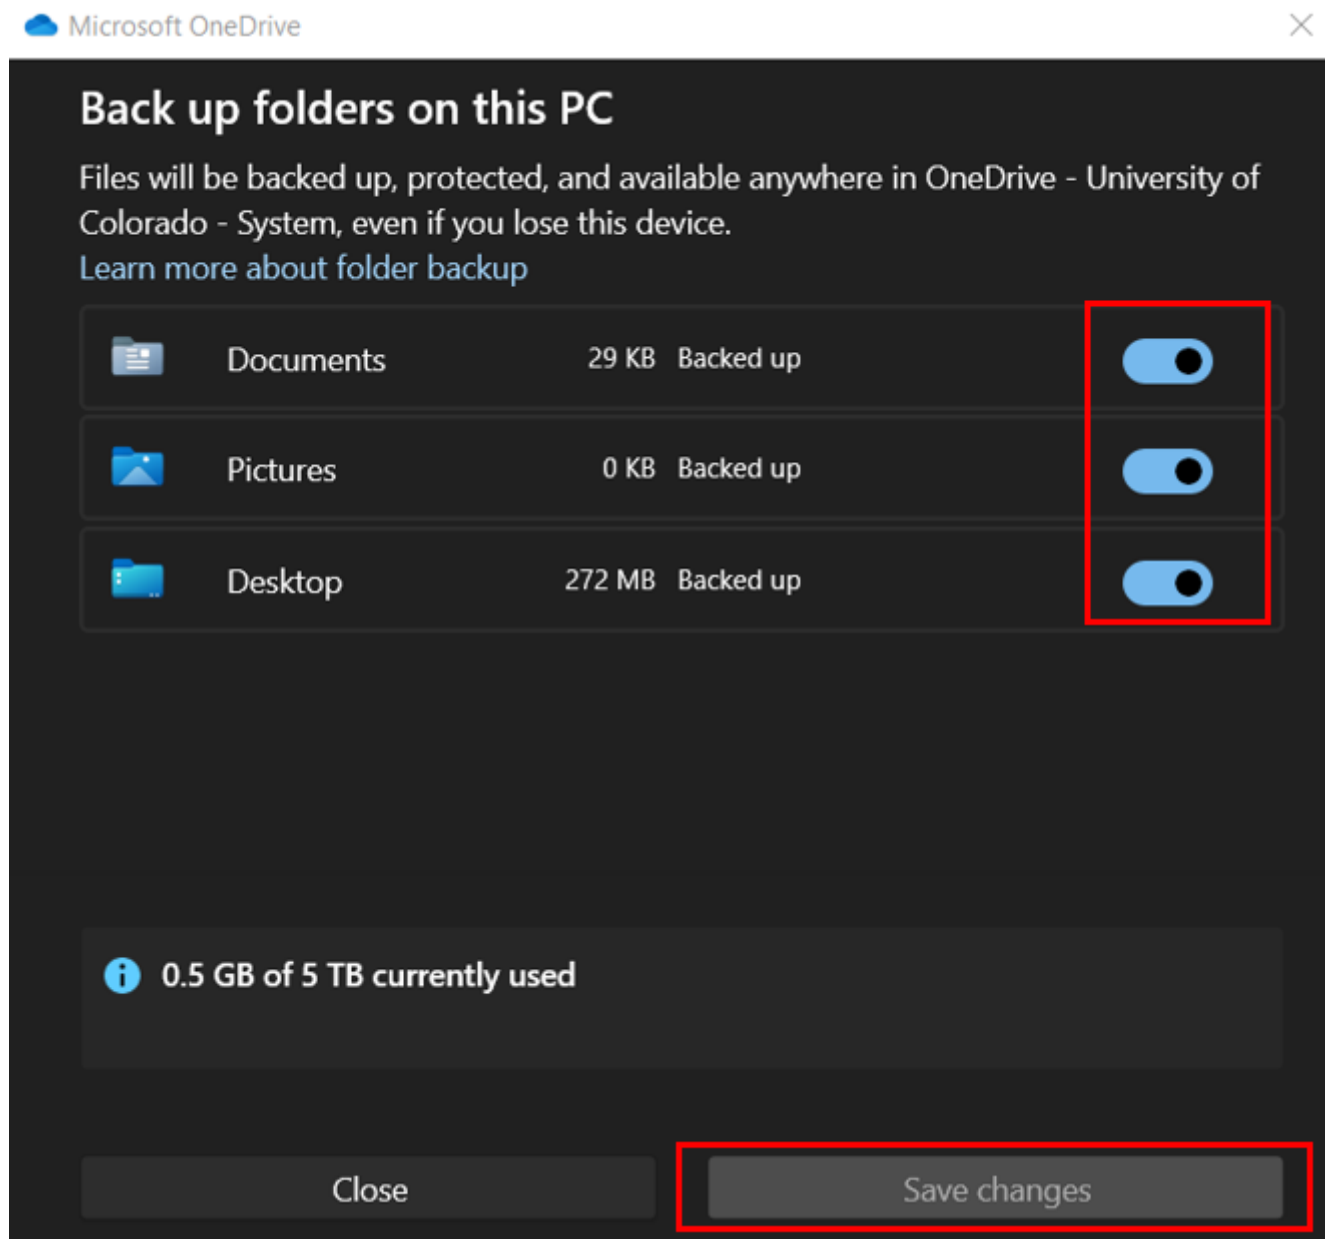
Microsoft OneDrive

Back up folders on this PC

Files will be backed up, protected, and available anywhere in OneDrive - University of Colorado - System, even if you lose this device.
Learn more about folder backup

| | | | |
|---|---|---|---|
| Documents | 29 KB | Backed up | |
| Pictures | 0 KB | Backed up | |
| Desktop | 272 MB | Backed up | |

0.5 GB of 5 TB currently used

Close

Save changes